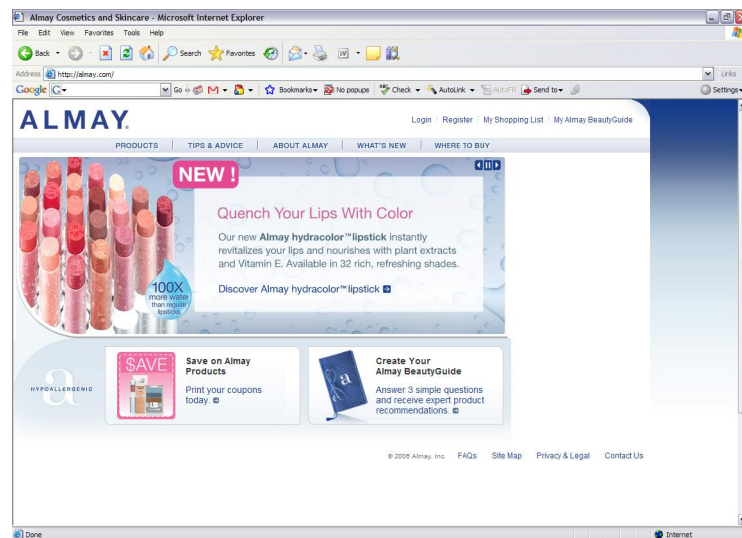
Almay Cosmetics and Skincare - Microsoft Internet Explorer

File Edit View Favorites Tools Help

Back Search Favorites

Address http://almay.com/

Links

Google G Go Bookmarks No popups Check AutoLink AutoFill Send to Settings

ALMAY.

Login | Register | My Shopping List | My Almay BeautyGuide

PRODUCTS | TIPS & ADVICE | ABOUT ALMAY | WHAT'S NEW | WHERE TO BUY

NEW!

Quench Your Lips With Color

Our new Almay hydracolor™ lipstick instantly revitalizes your lips and nourishes with plant extracts and Vitamin E. Available in 32 rich, refreshing shades.

Discover Almay hydracolor™ lipstick

100X more water than regular lipsticks

HYPOALLERGENIC

$AVE

Save on Almay Products

Print your coupons today.

Create Your Almay BeautyGuide

Answer 3 simple questions and receive expert product recommendations.

© 2006 Almay, Inc. FAQs Site Map Privacy & Legal Contact Us

Done

Internet